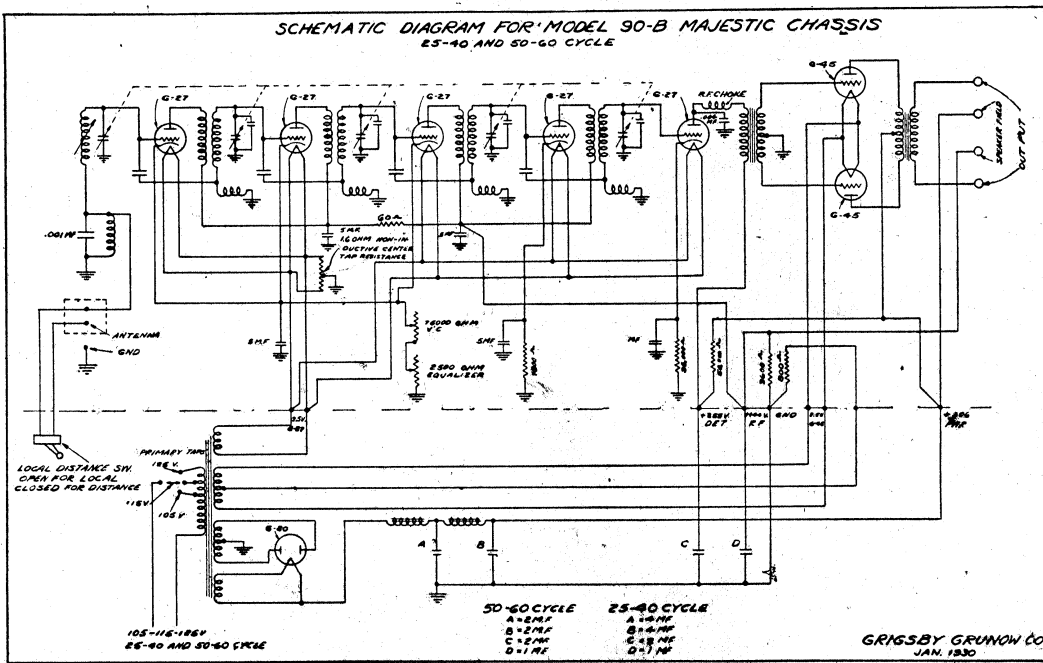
SCHEMATIC DIAGRAM FOR MODEL 90-B MAJESTIC CHASSIS
25-40 AND 50-60 CYCLE

G-27
G-27
G-27
G-27
G-27
R.F. CHOKE
G-45
G-45
SPEAKER FIELD
OUT PUT
.001 MF
.5 MF
1.6 OHM NON-INDUCTIVE CENTER TAP RESISTANCE
60A
.5 MF
ANTENNA
GND
.5 MF
75000 OHM V.C.
2500 OHM EQUALIZER
.5 MF
MF
+22.5V. DET
+90 V. RF
GND
2.5V
+250 AMP
2.5V
LOCAL DISTANCE SW. OPEN FOR LOCAL CLOSED FOR DISTANCE
PRIMARY TAPS
126 V.
115 V.
105 V.
G-80
A
B
C
D
105-115-126V
25-40 AND 50-60 CYCLE

50-60 CYCLE
A=2 MF
B=2 MF
C=2 MF
D=1 MF

25-40 CYCLE
A=4 MF
B=4 MF
C=4 MF
D=1 MF

GRIGSBY GRUNOW CO
JAN. 1930